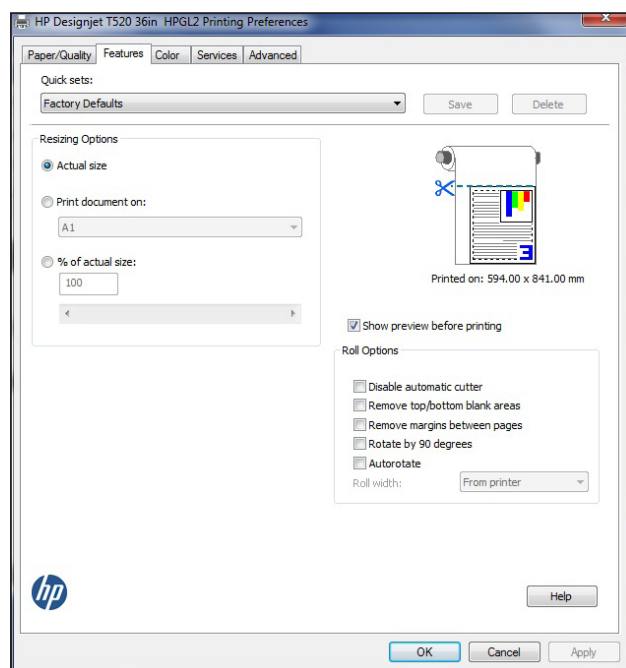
HP Designjet T520 36in HPGL2 Printing Preferences

Paper/Quality | Features | Color | Services | Advanced

Quick sets:
Factory Defaults
Save
Delete

Resizing Options
Actual size
Print document on:
A1
% of actual size:
100

3

Printed on: 594.00 x 841.00 mm

Show preview before printing

Roll Options
Disable automatic cutter
Remove top/bottom blank areas
Remove margins between pages
Rotate by 90 degrees
Autorotate
Roll width: From printer

hp

Help

OK
Cancel
Apply